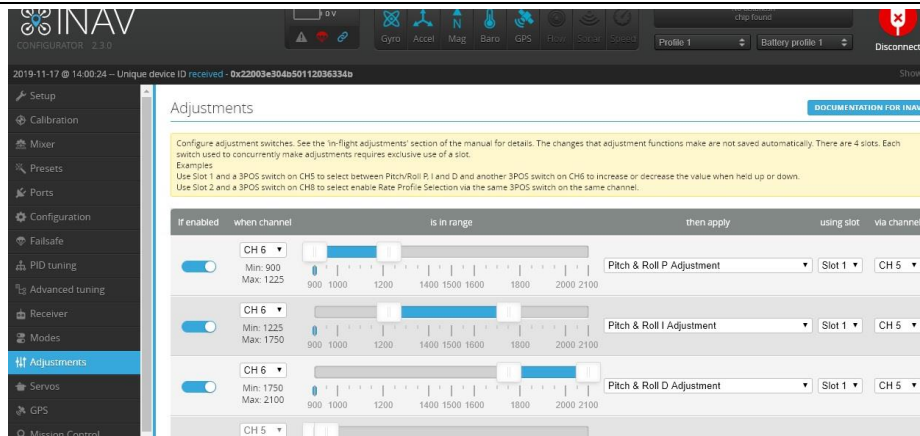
INAV
CONFIGURATOR 2.3.0

0 V

Gyro Accel Mag Baro GPS Flow Sonar Speed

chip found

Profile 1
Battery profile 1

Disconnect

2019-11-17 @ 14:00:24 -- Unique device ID received - 0x22003e304b50112036334b

Show

Setup
Calibration
Mixer
Presets
Ports
Configuration
Failsafe
PID tuning
Advanced tuning
Receiver
Modes
Adjustments
Servos
GPS
Mission Control

Adjustments

DOCUMENTATION FOR INAV

Configure adjustment switches. See the 'in-flight adjustments' section of the manual for details. The changes that adjustment functions make are not saved automatically. There are 4 slots. Each switch used to concurrently make adjustments requires exclusive use of a slot.
Examples
Use Slot 1 and a 3POS switch on CH5 to select between Pitch/Roll P, I and D and another 3POS switch on CH6 to increase or decrease the value when held up or down.
Use Slot 2 and a 3POS switch on CH8 to select enable Rate Profile Selection via the same 3POS switch on the same channel.

| If enabled | when channel | is in range | then apply | using slot | via channel |
|---|---|---|---|---|---|
| | CH 6 Min: 900 Max: 1225 | 900 1000 1200 1400 1500 1600 1800 2000 2100 | Pitch & Roll P Adjustment | Slot 1 | CH 5 |
| | CH 6 Min: 1225 Max: 1750 | 900 1000 1200 1400 1500 1600 1800 2000 2100 | Pitch & Roll I Adjustment | Slot 1 | CH 5 |
| | CH 6 Min: 1750 Max: 2100 | 900 1000 1200 1400 1500 1600 1800 2000 2100 | Pitch & Roll D Adjustment | Slot 1 | CH 5 |
| | CH 5 | | | | |